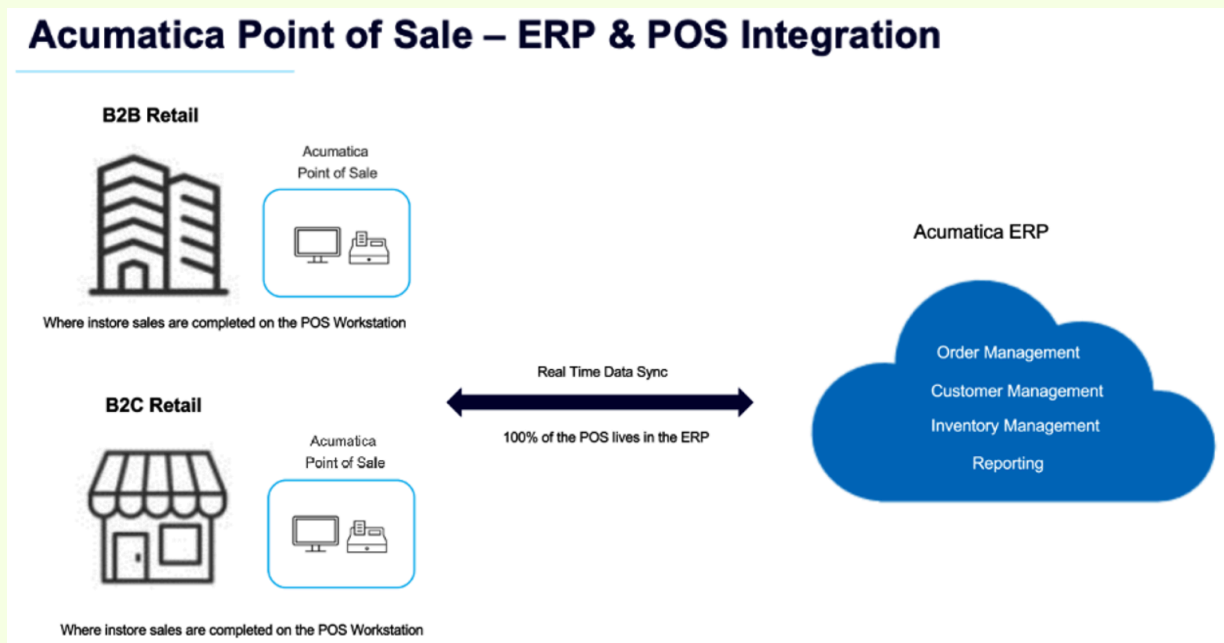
Acumatica Point of Sale – ERP & POS Integration

B2B Retail

Acumatica Point of Sale

Where instore sales are completed on the POS Workstation

Acumatica ERP

Order Management
Customer Management
Inventory Management
Reporting

Real Time Data Sync

100% of the POS lives in the ERP

B2C Retail

Acumatica Point of Sale

Where instore sales are completed on the POS Workstation